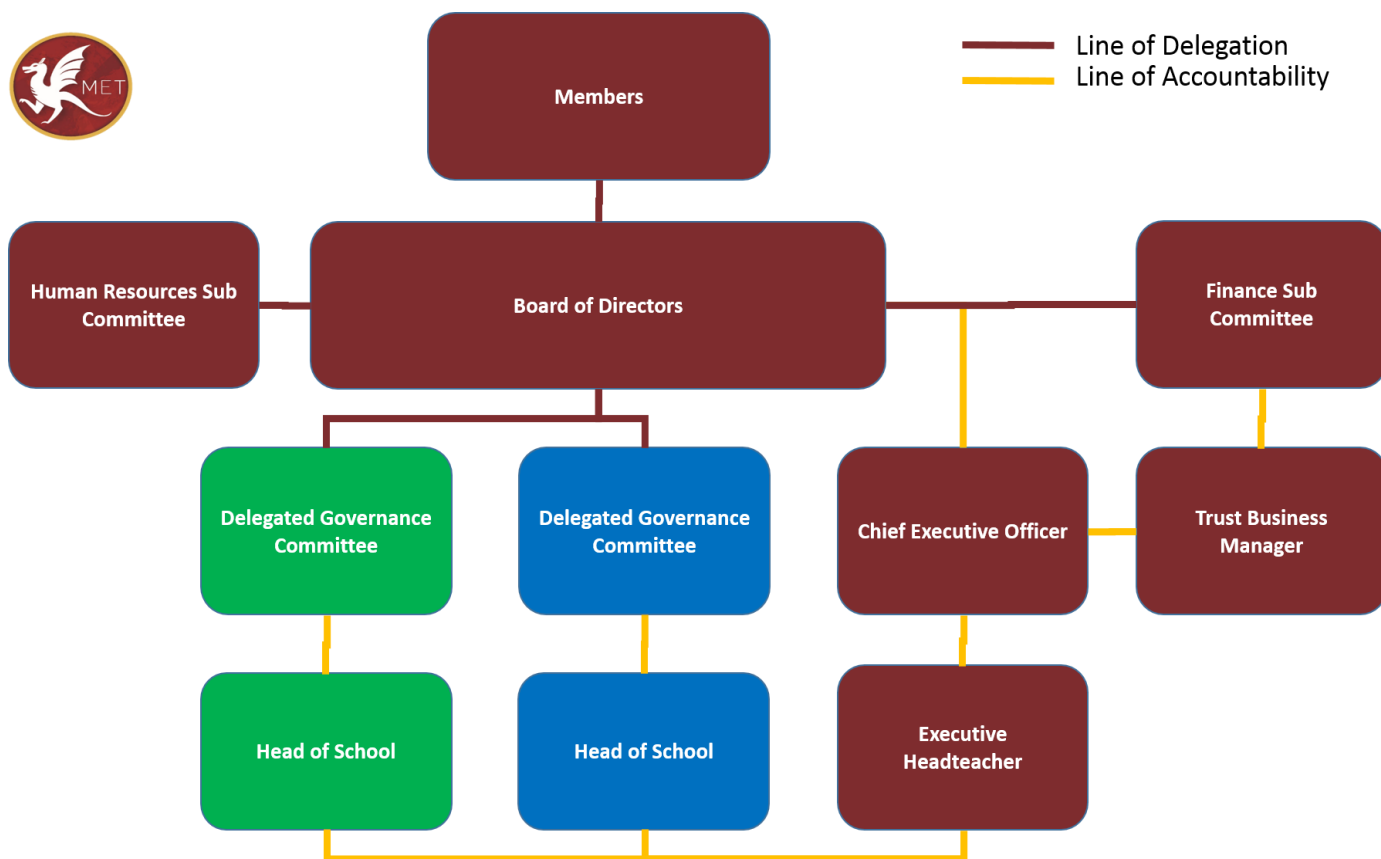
MET

Line of Delegation
Line of Accountability

Members

Human Resources Sub Committee

Board of Directors

Finance Sub Committee

Delegated Governance Committee

Delegated Governance Committee

Chief Executive Officer

Trust Business Manager

Head of School

Head of School

Executive Headteacher